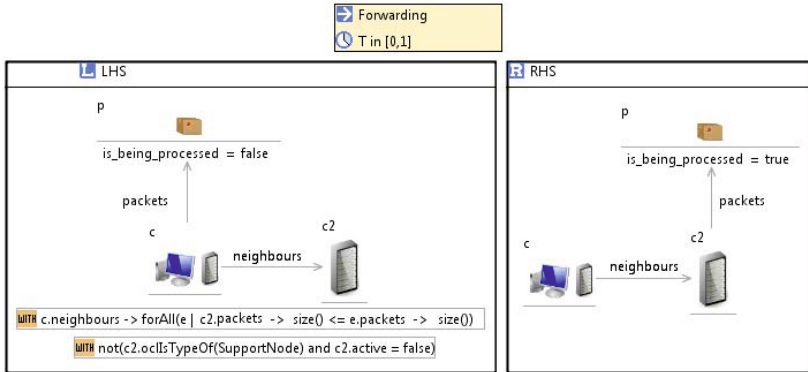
Forwarding
T in [0,1]

LHS

p

is_being_processed = false

packets

c

neighbours

c2

WITH c.neighbours -> forAll(e | c2.packets -> size() <= e.packets -> size())

WITH not(c2.oclIsTypeOf(SupportNode) and c2.active = false)

RHS

p

is_being_processed = true

packets

c

c2

neighbours